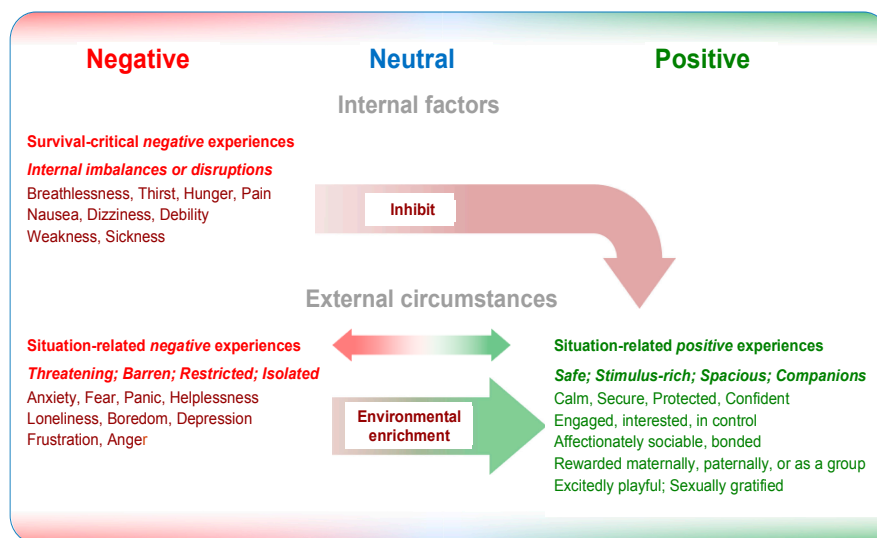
Negative

Neutral

Positive

Internal factors

Survival-critical *negative* experiences

*Internal imbalances or disruptions*

Breathlessness, Thirst, Hunger, Pain
Nausea, Dizziness, Debility
Weakness, Sickness

Inhibit

External circumstances

Situation-related *negative* experiences

*Threatening; Barren; Restricted; Isolated*

Anxiety, Fear, Panic, Helplessness
Loneliness, Boredom, Depression
Frustration, Anger

Environmental enrichment

Situation-related *positive* experiences

*Safe; Stimulus-rich; Spacious; Companions*

Calm, Secure, Protected, Confident
Engaged, interested, in control
Affectionately sociable, bonded
Rewarded maternally, paternally, or as a group
Excitedly playful; Sexually gratified